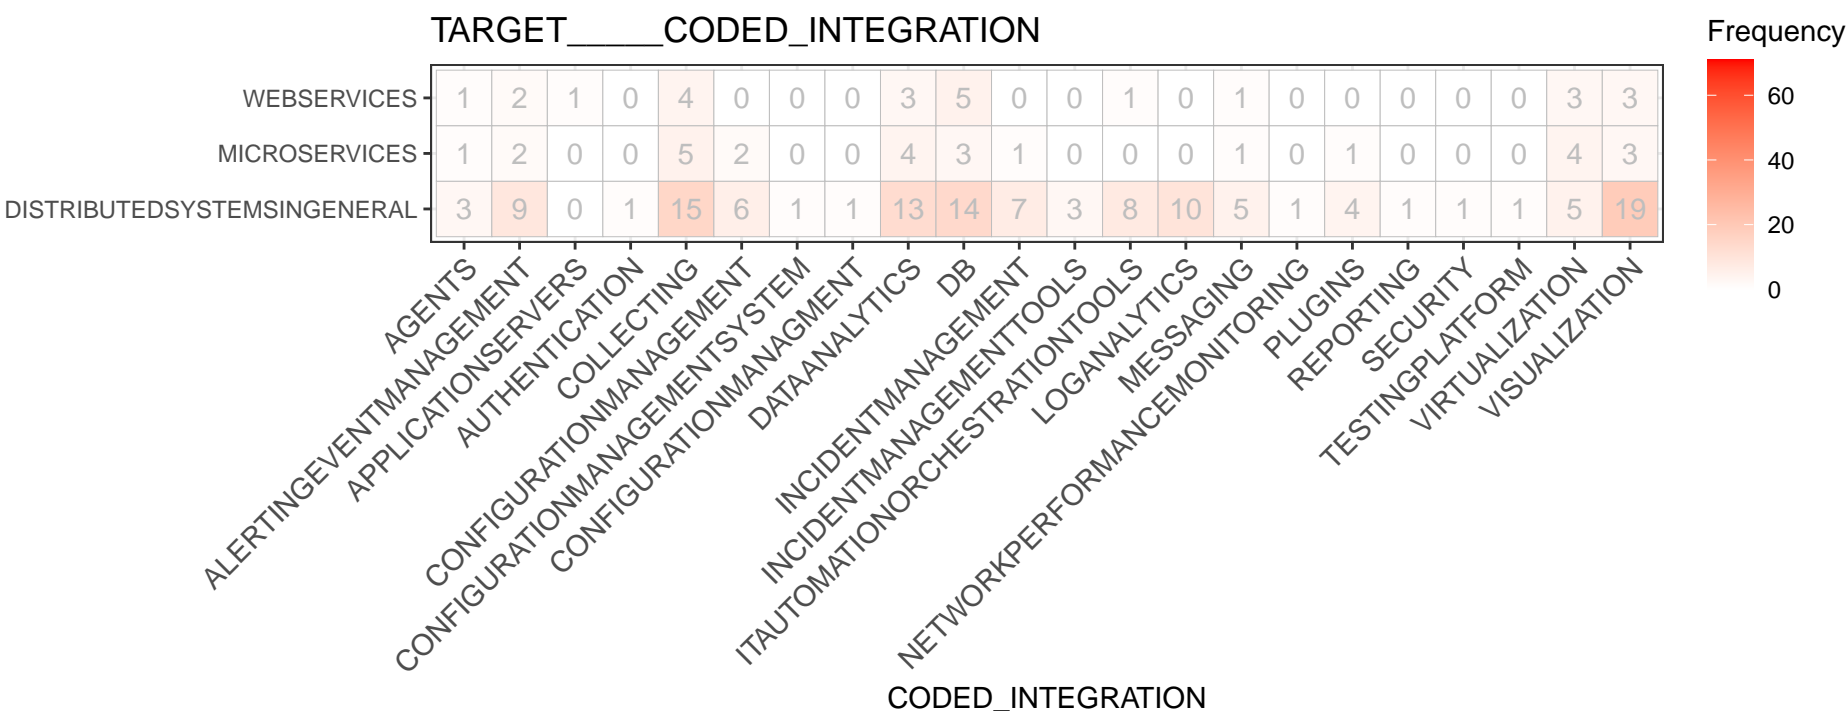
TARGET_____CODED_INTEGRATION

| | AGENTS | ALERTINGEVENTMANAGEMENT | APPLICATIONSERVERS | AUTHENTICATION | COLLECTING | CONFIGURATIONMANAGEMENT | CONFIGURATIONMANAGEMENTSYSTEM | CONFIGURATIONMANAGMENT | DATAANALYTICS | DB | INCIDENTMANAGEMENT | INCIDENTMANAGEMENTTOOLS | ITAUTOMATIONORCHESTRATIONTOOLS | LOGANALYTICS | MESSAGING | NETWORKPERFORMANCEMONITORING | PLUGINS | REPORTING | SECURITY | TESTINGPLATFORM | VIRTUALIZATION | VISUALIZATION |
|---|---|---|---|---|---|---|---|---|---|---|---|---|---|---|---|---|---|---|---|---|---|---|
| WEBSERVICES | 1 | 2 | 1 | 0 | 4 | 0 | 0 | 0 | 3 | 5 | 0 | 0 | 1 | 0 | 1 | 0 | 0 | 0 | 0 | 0 | 3 | 3 |
| MICROSERVICES | 1 | 2 | 0 | 0 | 5 | 2 | 0 | 0 | 4 | 3 | 1 | 0 | 0 | 0 | 1 | 0 | 1 | 0 | 0 | 0 | 4 | 3 |
| DISTRIBUTEDSYSTEMSINGENERAL | 3 | 9 | 0 | 1 | 15 | 6 | 1 | 1 | 13 | 14 | 7 | 3 | 8 | 10 | 5 | 1 | 4 | 1 | 1 | 1 | 5 | 19 |

CODED_INTEGRATION

Frequency
60
40
20
0